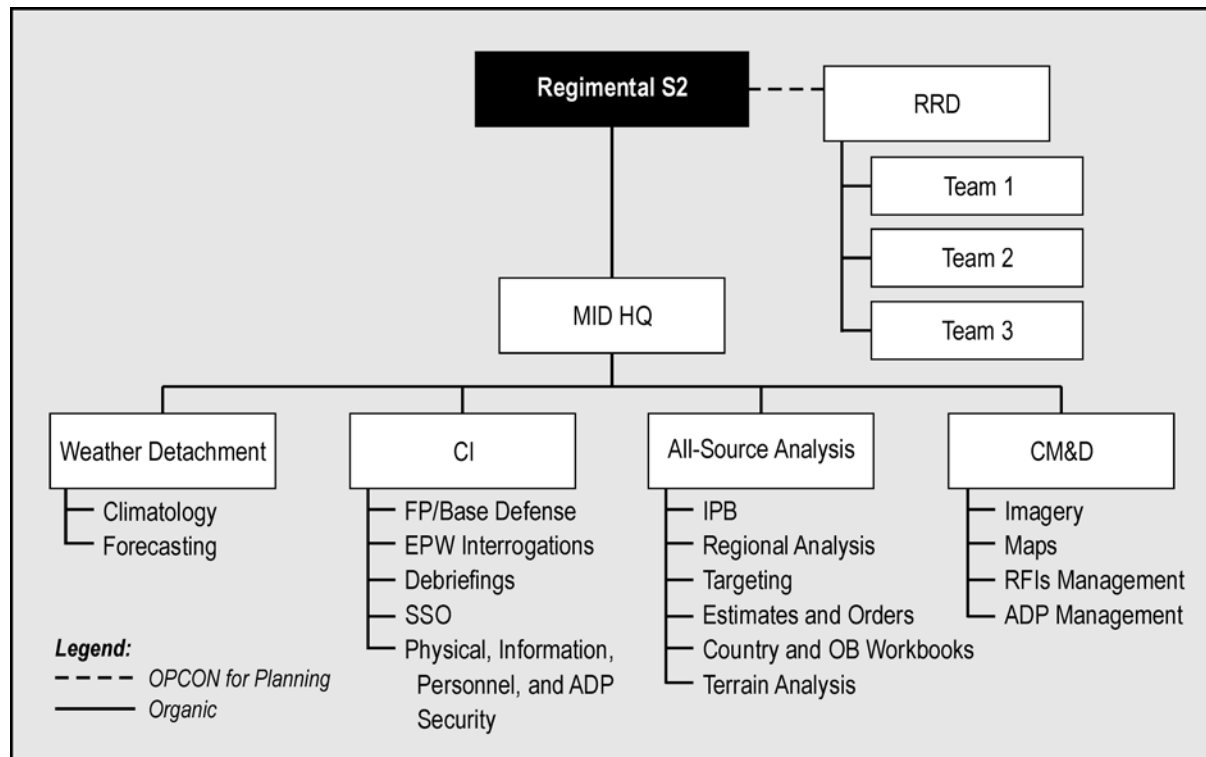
Regimental S2

RRD

Team 1

Team 2

Team 3

MID HQ

Weather Detachment
Climatology
Forecasting

CI
FP/Base Defense
EPW Interrogations
Debriefings
SSO
Physical, Information, Personnel, and ADP Security

All-Source Analysis
IPB
Regional Analysis
Targeting
Estimates and Orders
Country and OB Workbooks
Terrain Analysis

CM&D
Imagery
Maps
RFIs Management
ADP Management

Legend:
OPCON for Planning
Organic